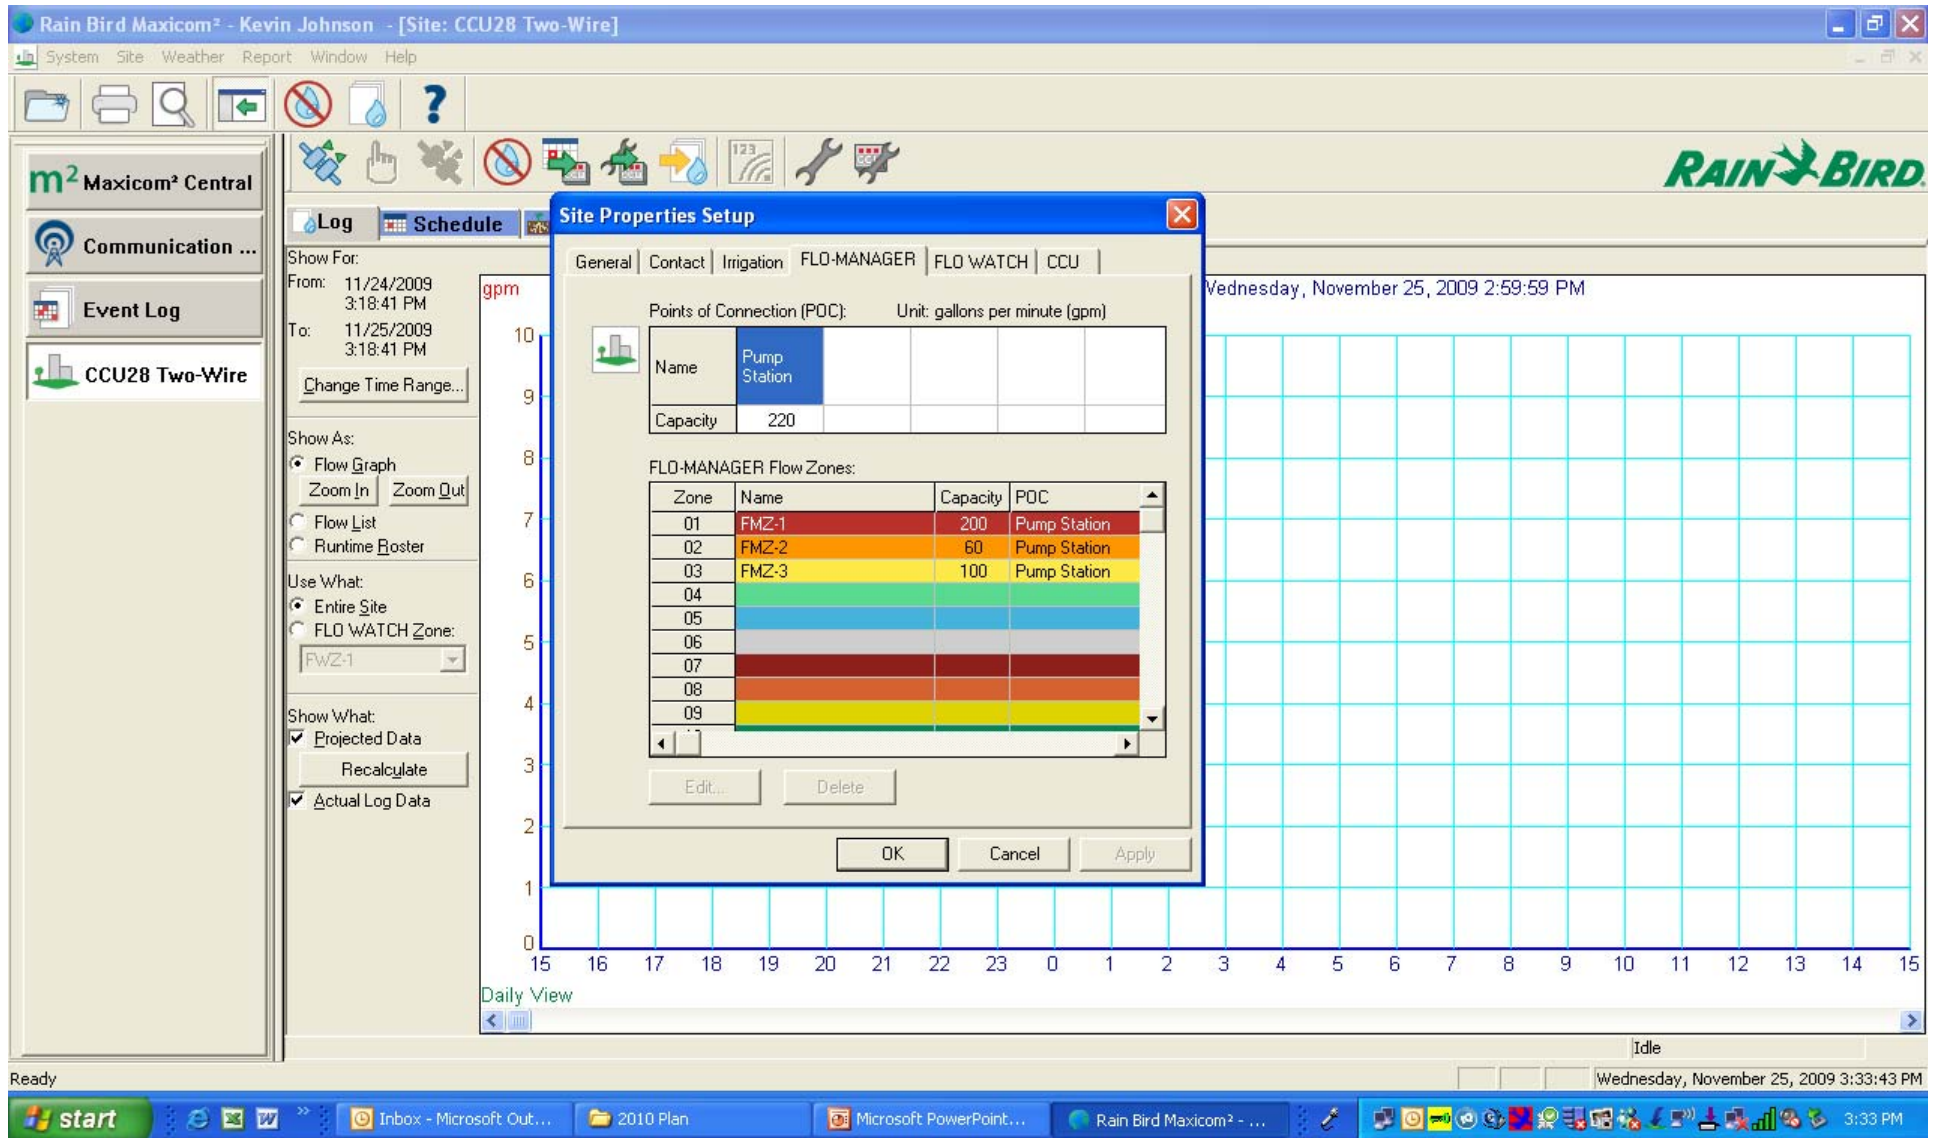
Rain Bird Maxicom² - Kevin Johnson - [Site: CCU28 Two-Wire]

System Site Weather Report Window Help

?

RAIN BIRD

m² Maxicom² Central

Communication ...

Event Log

CCU28 Two-Wire

Log Schedule

Show For:
From: 11/24/2009 3:18:41 PM
To: 11/25/2009 3:18:41 PM

Change Time Range...

Show As:
Flow Graph
Zoom In Zoom Out
Flow List
Runtime Roster

Use What:
Entire Site
FLO WATCH Zone:
FWZ-1

Show What:
Projected Data
Recalculate
Actual Log Data

gpm

10
9
8
7
6
5
4
3
2
1
0

Wednesday, November 25, 2009 2:59:59 PM

15 16 17 18 19 20 21 22 23 0 1 2 3 4 5 6 7 8 9 10 11 12 13 14 15

Daily View

Site Properties Setup

General Contact Irrigation FLO-MANAGER FLO WATCH CCU

Points of Connection (POC): Unit: gallons per minute (gpm)

| Name | Pump Station | | | |
|---|---|---|---|---|
| Capacity | 220 | | | |

FLO-MANAGER Flow Zones:

| Zone | Name | Capacity | POC |
|---|---|---|---|
| 01 | FMZ-1 | 200 | Pump Station |
| 02 | FMZ-2 | 60 | Pump Station |
| 03 | FMZ-3 | 100 | Pump Station |
| 04 | | | |
| 05 | | | |
| 06 | | | |
| 07 | | | |
| 08 | | | |
| 09 | | | |

Edit... Delete

OK Cancel Apply

Idle

Ready

Wednesday, November 25, 2009 3:33:43 PM

start Inbox - Microsoft Out... 2010 Plan Microsoft PowerPoint... Rain Bird Maxicom² - ... 3:33 PM